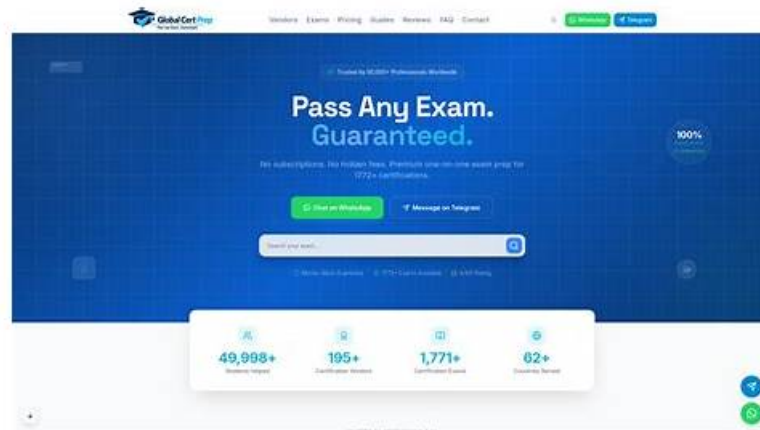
Global Cert Prep

Vendors Exams Pricing Guides Reviews FAQ Contact

WhatsApp Telegram

Trusted by 50,000+ Professionals Worldwide

Pass Any Exam. Guaranteed.

No subscriptions. No hidden fees. Premium one-on-one exam prep for 1772+ certifications.

Chat on WhatsApp Message on Telegram

Search your exam...

100%

49,998+
Students Helped

195+
Certification Vendors

1,771+
Certification Exams

62+
Countries Served